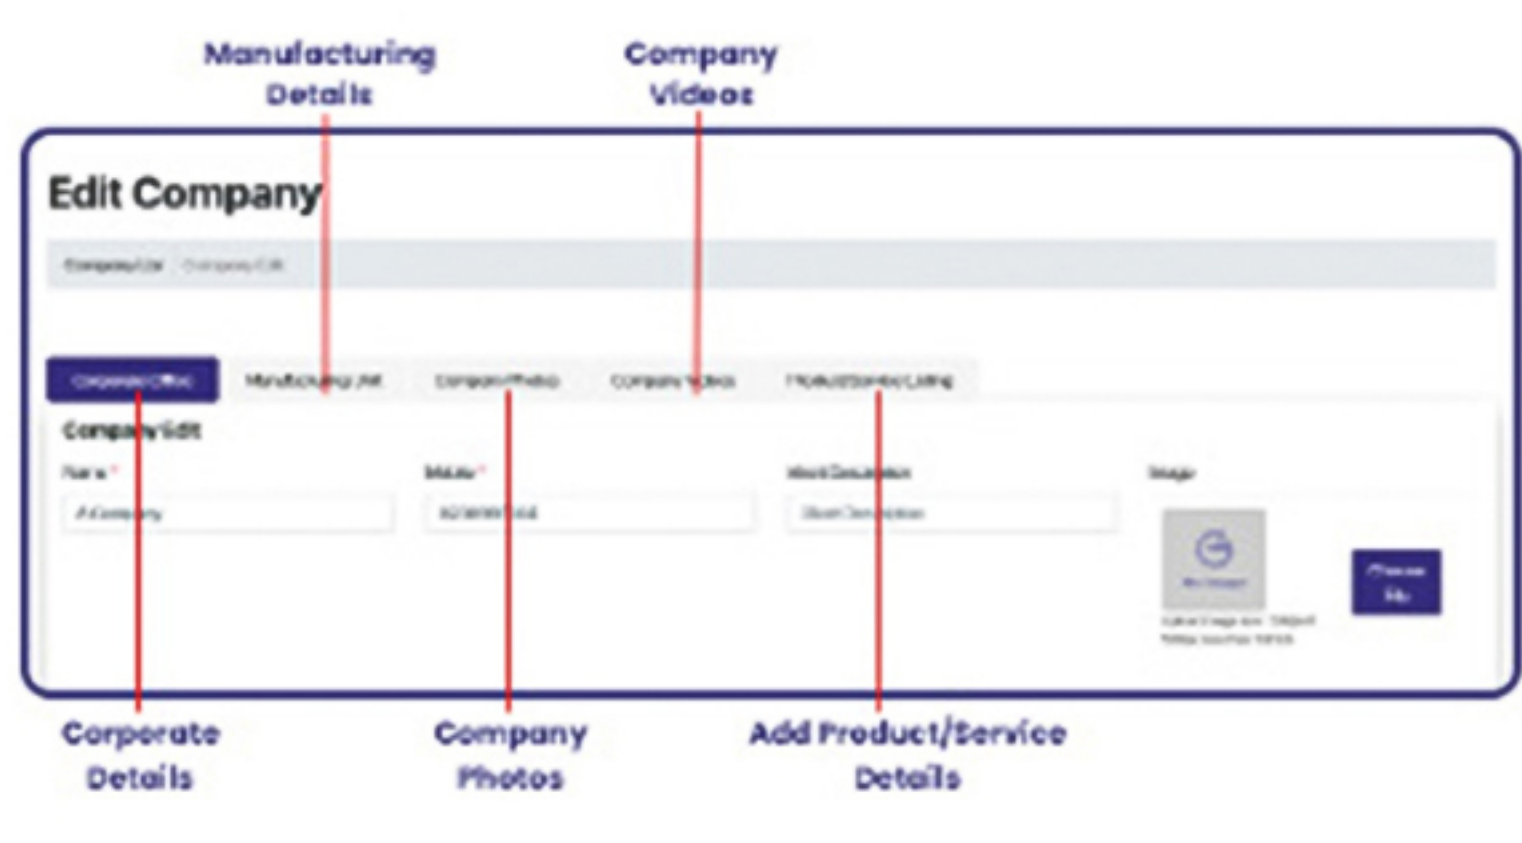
Manufacturing Details

Company Videos

Edit Company

Company List Company Edit

Corporate Office Manufacturing Unit Company Photos Company Videos Product/Service Listing

Company Edit

Name *

Mobile *

Short Description

Image

A Company

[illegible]

Short Description

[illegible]

Choose file

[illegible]

Corporate Details

Company Photos

Add Product/Service Details